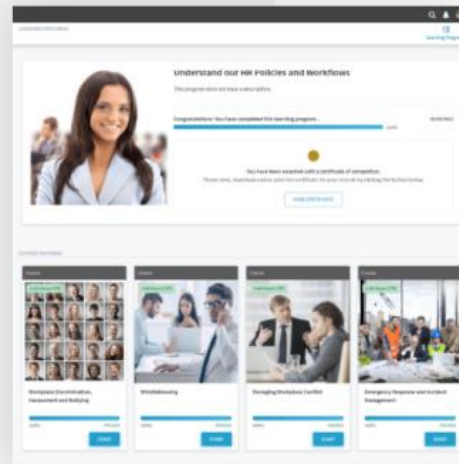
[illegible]

Learning Pages

Understand our HR Policies and Workflows

This program does not have a description.

Congratulations! You have completed this learning program.

100%

You have been rewarded with a certificate of completion.

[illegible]

VIEW CERTIFICATE

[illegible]

Course

Course

Course

Course

Workplace Discrimination, Harassment and Bullying

Whistleblowing

Managing Workplace Conflict

Emergency Response and Incident Management

100%

100%

100%

100%

START

START

START

START